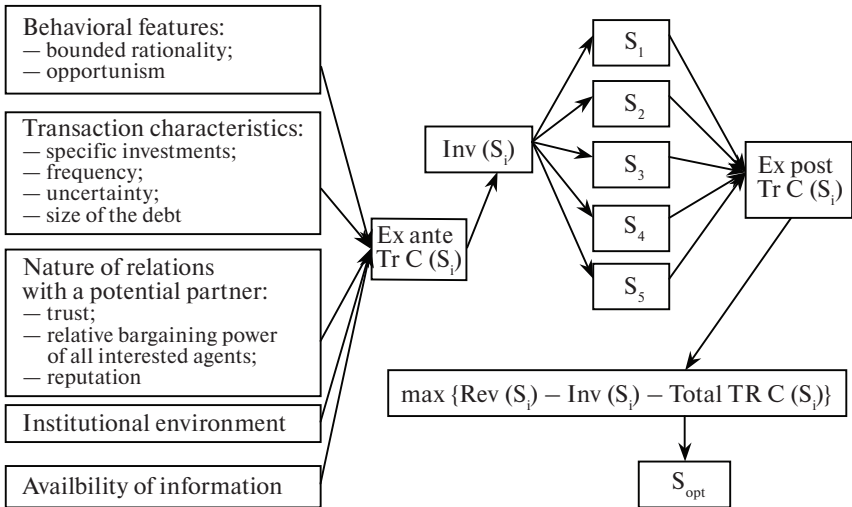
Behavioral features:
— bounded rationality;
— opportunism

Transaction characteristics:
— specific investments;
— frequency;
— uncertainty;
— size of the debt

Nature of relations with a potential partner:
— trust;
— relative bargaining power of all interested agents;
— reputation

Institutional environment

Availbility of information

Ex ante Tr C ($S_i$)

Inv ($S_i$)

$S_1$

$S_2$

$S_3$

$S_4$

$S_5$

Ex post Tr C ($S_i$)

max {Rev ($S_i$) – Inv ($S_i$) – Total TR C ($S_i$)}

$S_{opt}$